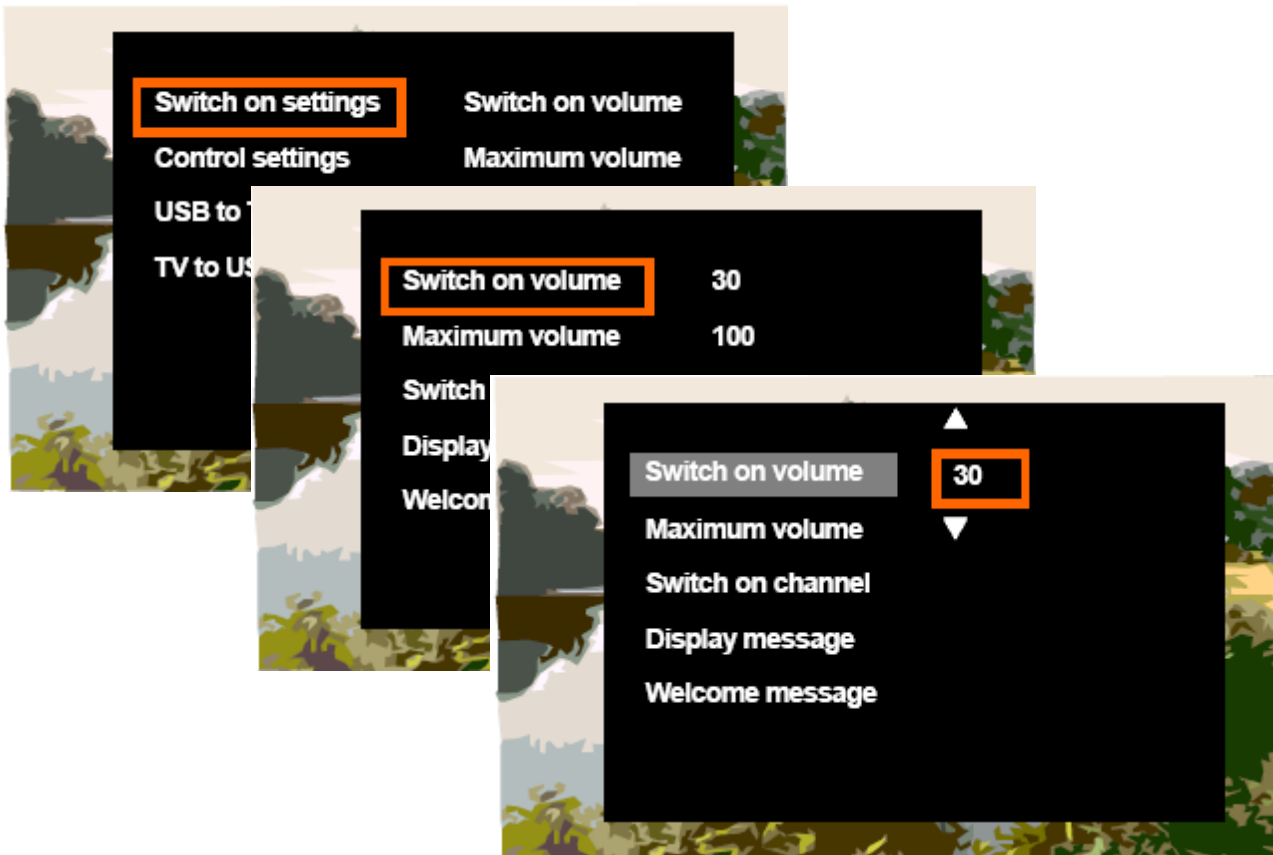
Switch on settings
Control settings
USB to T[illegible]
TV to US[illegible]

Switch on volume
Maximum volume

Switch on volume 30
Maximum volume 100
Switch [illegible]
Display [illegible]
Welcom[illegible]

▲
Switch on volume 30
▼
Maximum volume
Switch on channel
Display message
Welcome message